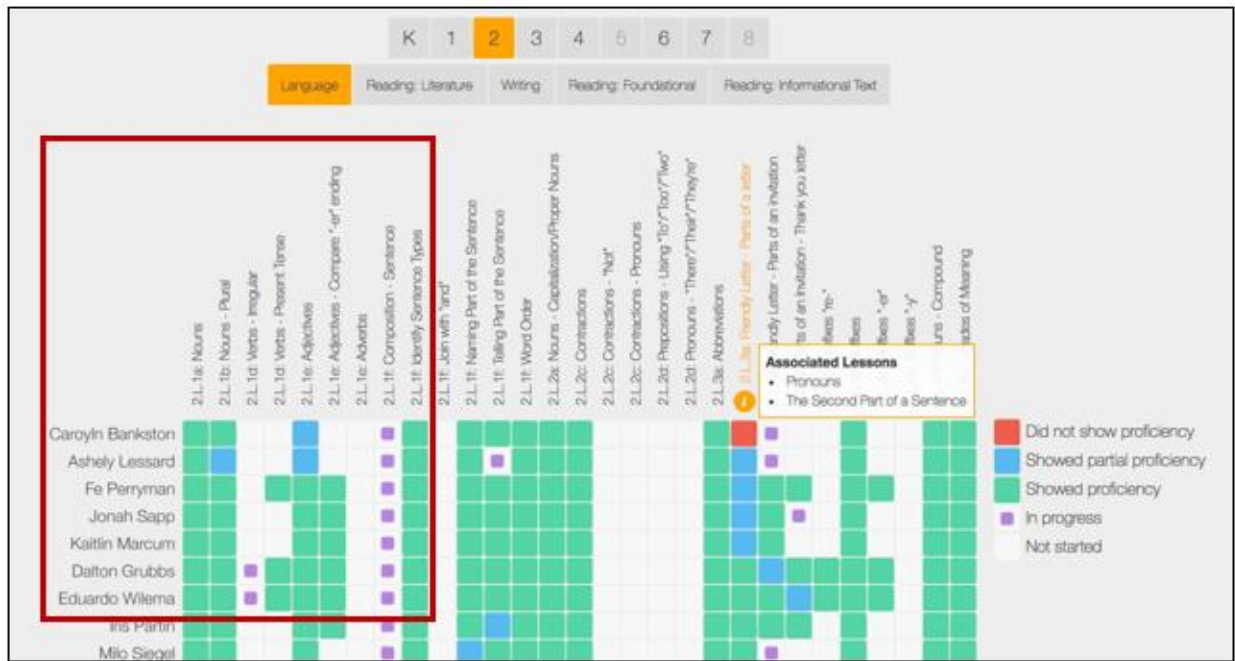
K 1 2 3 4 5 6 7 8

Language Reading: Literature Writing Reading: Foundational Reading: Informational Text

2.L.1a: Nouns
2.L.1b: Nouns - Plural
2.L.1d: Verbs - Irregular
2.L.1d: Verbs - Present Tense
2.L.1e: Adjectives
2.L.1e: Adjectives - Compare "-er" ending
2.L.1e: Adverbs
2.L.1f: Composition - Sentence
2.L.1f: Identify Sentence Types
2.L.1f: Join with "and"
2.L.1f: Naming Part of the Sentence
2.L.1f: Telling Part of the Sentence
2.L.1f: Word Order
2.L.2a: Nouns - Capitalization/Proper Nouns
2.L.2c: Contractions
2.L.2c: Contractions - "Not"
2.L.2c: Contractions - Pronouns
2.L.2d: Prepositions - Using "To"/"Too"/"Two"
2.L.2d: Pronouns - "There"/"Their"/"They're"
2.L.3a: Abbreviations
2.L.3a: Friendly Letter - Parts of a letter
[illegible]ndly Letter - Parts of an invitation
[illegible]ts of an invitation - Thank you letter
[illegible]fixes "re-"
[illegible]fixes
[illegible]fixes "-er"
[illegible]fixes "-y"
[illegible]uns - Compound
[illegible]ades of Meaning

Associated Lessons
• Pronouns
• The Second Part of a Sentence

Caroyln Bankston
Ashely Lessard
Fe Perryman
Jonah Sapp
Kaitlin Marcum
Dalton Grubbs
Eduardo Wilema
Iris Partin
Milo Siegel

Did not show proficiency
Showed partial proficiency
Showed proficiency
In progress
Not started